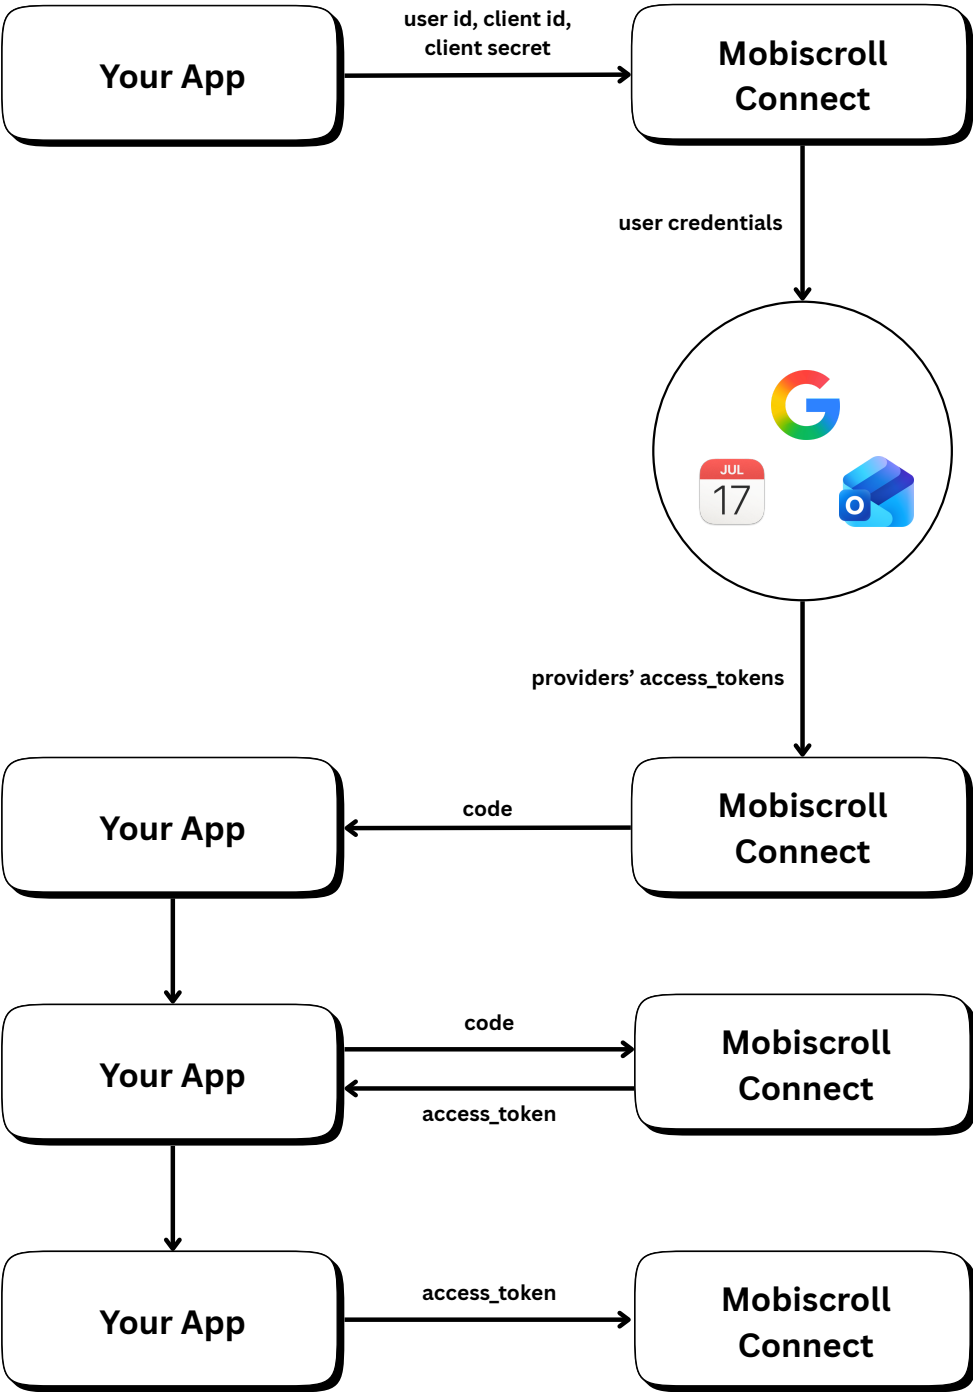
Your App

user id, client id, client secret

Mobiscroll Connect

user credentials

JUL
17

O

providers' access_tokens

Your App

code

Mobiscroll Connect

Your App

code

access_token

Mobiscroll Connect

Your App

access_token

Mobiscroll Connect